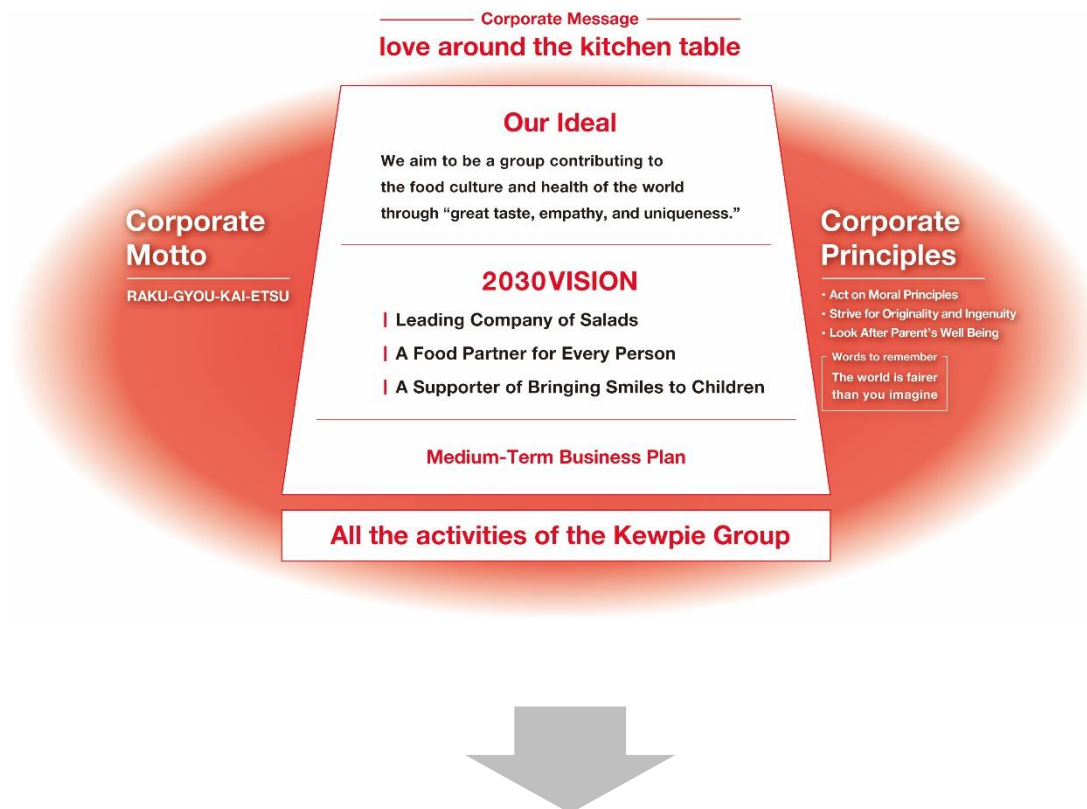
Corporate Message

love around the kitchen table

Corporate Motto

RAKU-GYOU-KAI-ETSU

Our Ideal

We aim to be a group contributing to the food culture and health of the world through “great taste, empathy, and uniqueness.”

2030VISION

| Leading Company of Salads

| A Food Partner for Every Person

| A Supporter of Bringing Smiles to Children

Medium-Term Business Plan

Corporate Principles

· Act on Moral Principles
· Strive for Originality and Ingenuity
· Look After Parent's Well Being

Words to remember
The world is fairer than you imagine

All the activities of the Kewpie Group